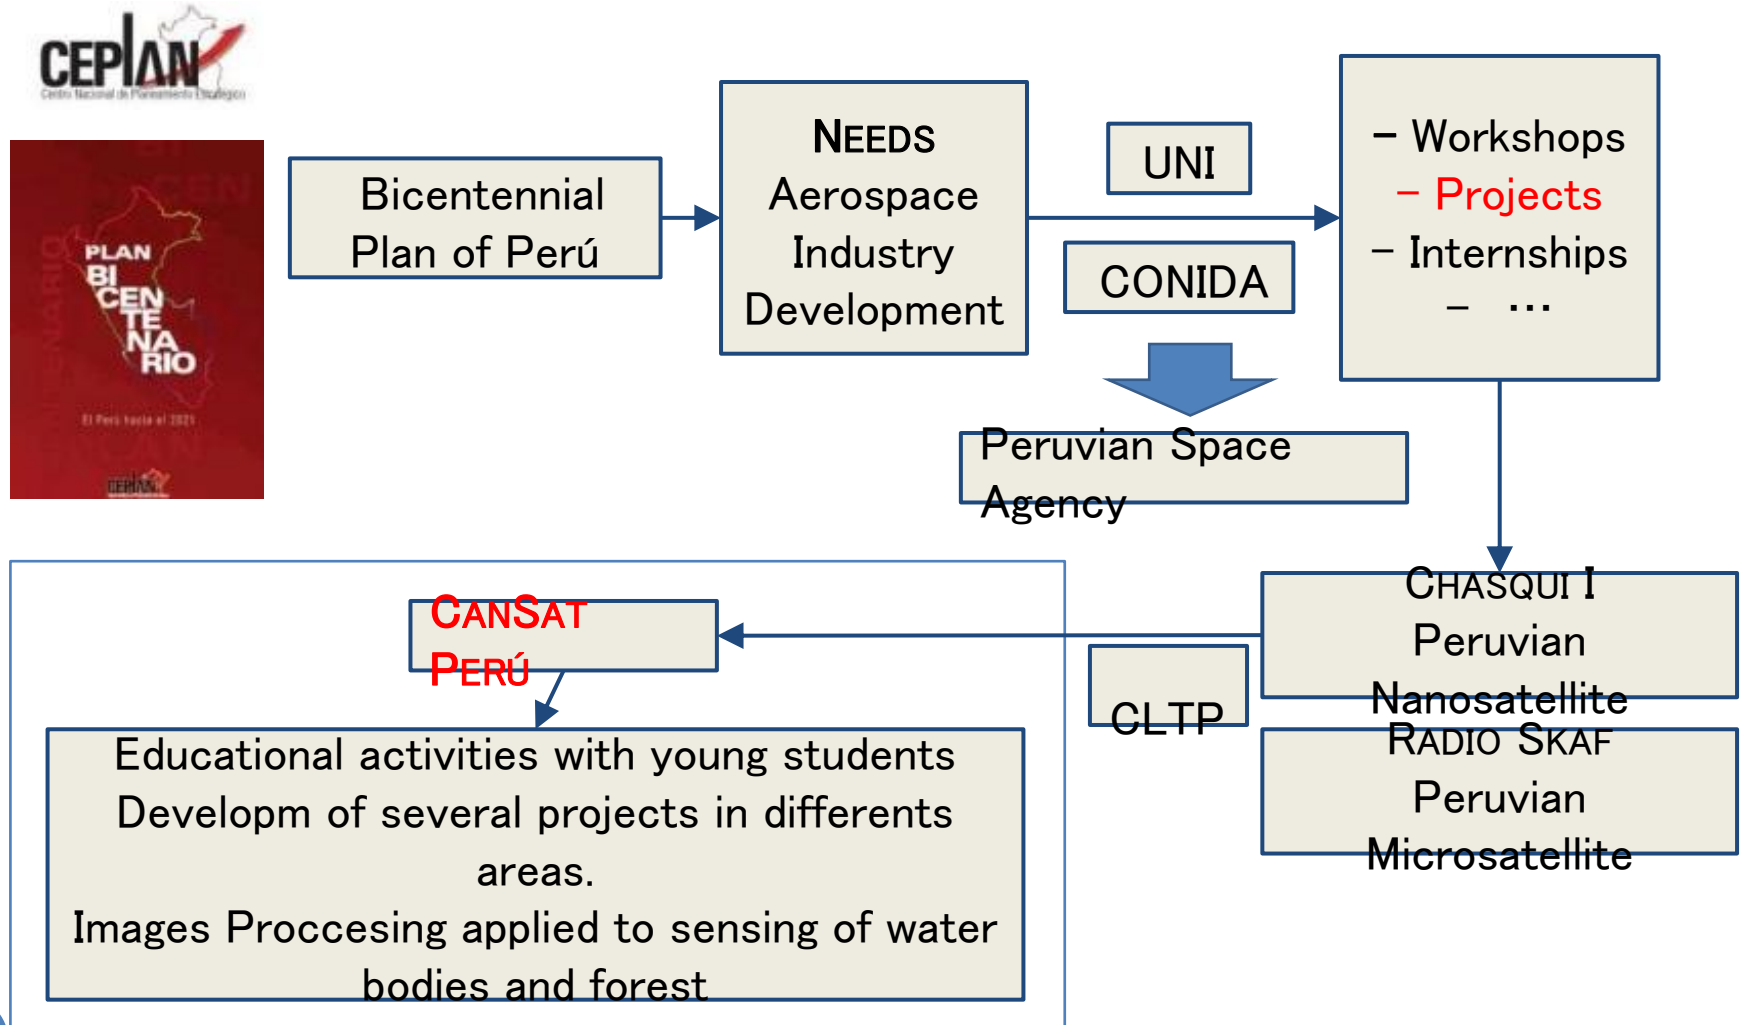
CEPLAN
Centro Nacional de Planeamiento Estratégico

PLAN BI CEN TE NA RIO
El Perú hacia el 2021
CEPLAN

Bicentennial Plan of Perú

NEEDS Aerospace Industry Development

UNI

CONIDA

– Workshops
– Projects
– Internships
– ...

Peruvian Space Agency

CHASQUI I Peruvian Nanosatellite

RADIO SKAF Peruvian Microsatellite

CLTP

CANSAT PERÚ

Educational activities with young students
Developm of several projects in differents areas.
Images Proccesing applied to sensing of water bodies and forest